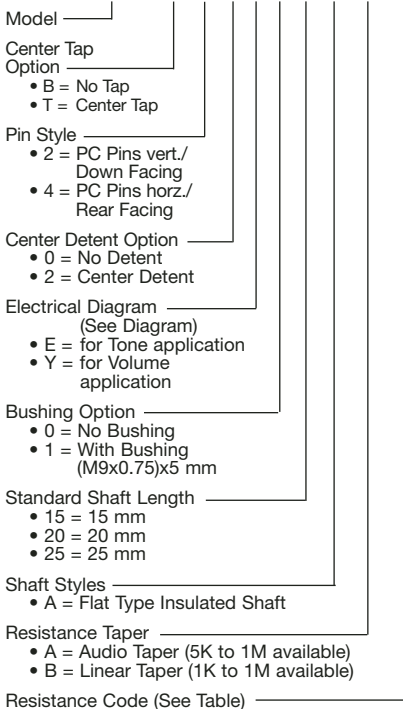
Model

Center Tap Option
• B = No Tap
• T = Center Tap

Pin Style
• 2 = PC Pins vert./ Down Facing
• 4 = PC Pins horz./ Rear Facing

Center Detent Option
• 0 = No Detent
• 2 = Center Detent

Electrical Diagram (See Diagram)
• E = for Tone application
• Y = for Volume application

Bushing Option
• 0 = No Bushing
• 1 = With Bushing (M9x0.75)x5 mm

Standard Shaft Length
• 15 = 15 mm
• 20 = 20 mm
• 25 = 25 mm

Shaft Styles
• A = Flat Type Insulated Shaft

Resistance Taper
• A = Audio Taper (5K to 1M available)
• B = Linear Taper (1K to 1M available)

Resistance Code (See Table)